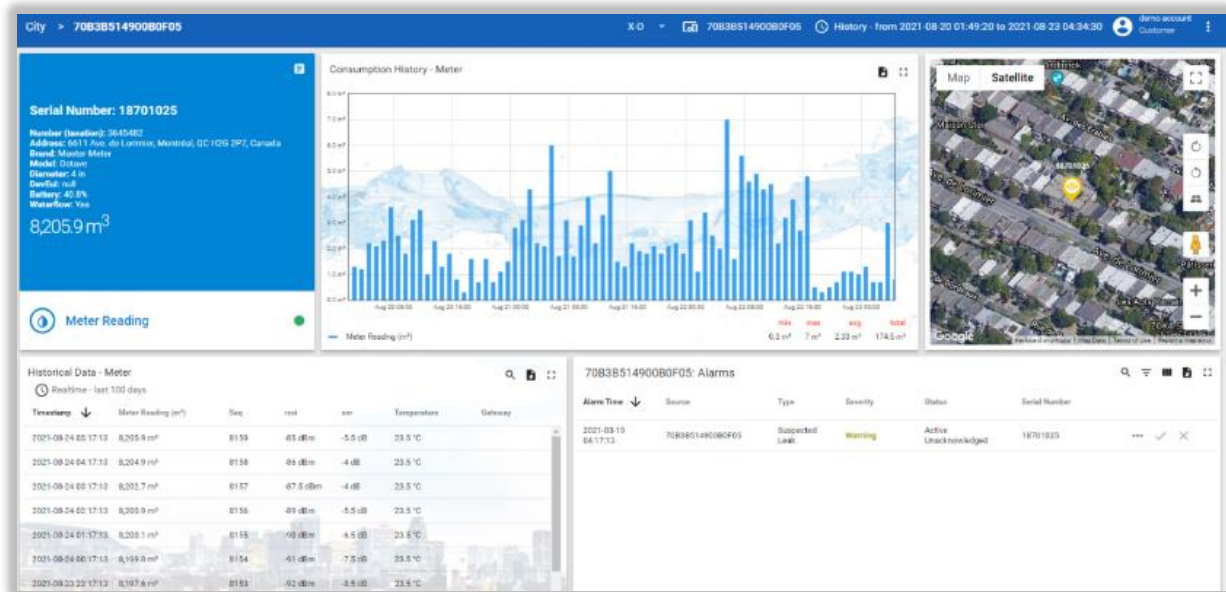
City > 70B3B514900B0F05

X-O 70B3B514900B0F05 History - from 2021-08-20 01:49:20 to 2021-08-23 04:34:30 demo account Customer

Serial Number: 18701025

Number (taxation): 3645482
Address: 6611 Ave. de Lorimier, Montréal, QC H2G 2P7, Canada
Brand: Master Meter
Model: Octave
Diameter: 4 in
DevEui: null
Battery: 40.8%
Waterflow: Yes

8,205.9 m$^3$

Meter Reading

Consumption History - Meter

8.0 m³
7.0 m³
6.0 m³
5.0 m³
4.0 m³
3.0 m³
2.0 m³
1.0 m³
0.0 m³

Aug 20 08:00 Aug 20 16:00 Aug 21 00:00 Aug 21 08:00 Aug 21 16:00 Aug 22 00:00 Aug 22 08:00 Aug 22 16:00 Aug 23 00:00

Meter Reading (m³)

| min | max | avg | total |
|---|---|---|---|
| 0.2 m³ | 7 m³ | 2.33 m³ | 174.5 m³ |

Map Satellite

Google

Historical Data - Meter
Realtime - last 100 days

| Timestamp | Meter Reading (m³) | Seq | rssi | snr | Temperature | Gateway |
|---|---|---|---|---|---|---|
| 2021-08-24 05:17:13 | 8,205.9 m³ | 8159 | -85 dBm | -5.5 dB | 23.5 °C | |
| 2021-08-24 04:17:13 | 8,204.9 m³ | 8158 | -86 dBm | -4 dB | 23.5 °C | |
| 2021-08-24 03:17:13 | 8,202.7 m³ | 8157 | -87.5 dBm | -4 dB | 23.5 °C | |
| 2021-08-24 02:17:13 | 8,200.9 m³ | 8156 | -89 dBm | -5.5 dB | 23.5 °C | |
| 2021-08-24 01:17:13 | 8,200.1 m³ | 8155 | -90 dBm | -6.5 dB | 23.5 °C | |
| 2021-08-24 00:17:13 | 8,199.0 m³ | 8154 | -91 dBm | -7.5 dB | 23.5 °C | |
| 2021-08-23 23:17:13 | 8,197.6 m³ | 8153 | -92 dBm | -8.5 dB | 23.5 °C | |

70B3B514900B0F05: Alarms

| Alarm Time | Source | Type | Severity | Status | Serial Number |
|---|---|---|---|---|---|
| 2021-03-10 04:17:13 | 70B3B514900B0F05 | Suspected Leak | Warning | Active Unacknowledged | 18701025 |